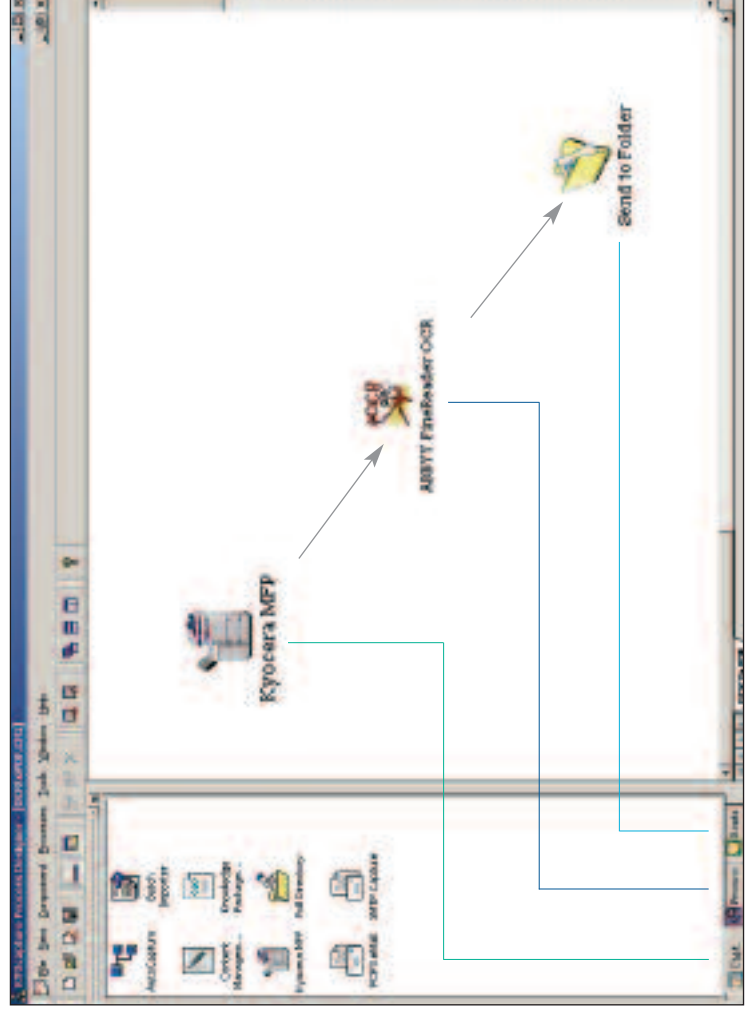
Kyocera MFP

ABBYY FineReader OCR

Send to Folder

File View Component Processes Tools Window Help

AutoCapture

Batch Importer

Content Manage...

Knowledge Package...

Kyocera MFP

Poll Directory

PCFS eMail

MFP Capture

Capt...

Process

Enable